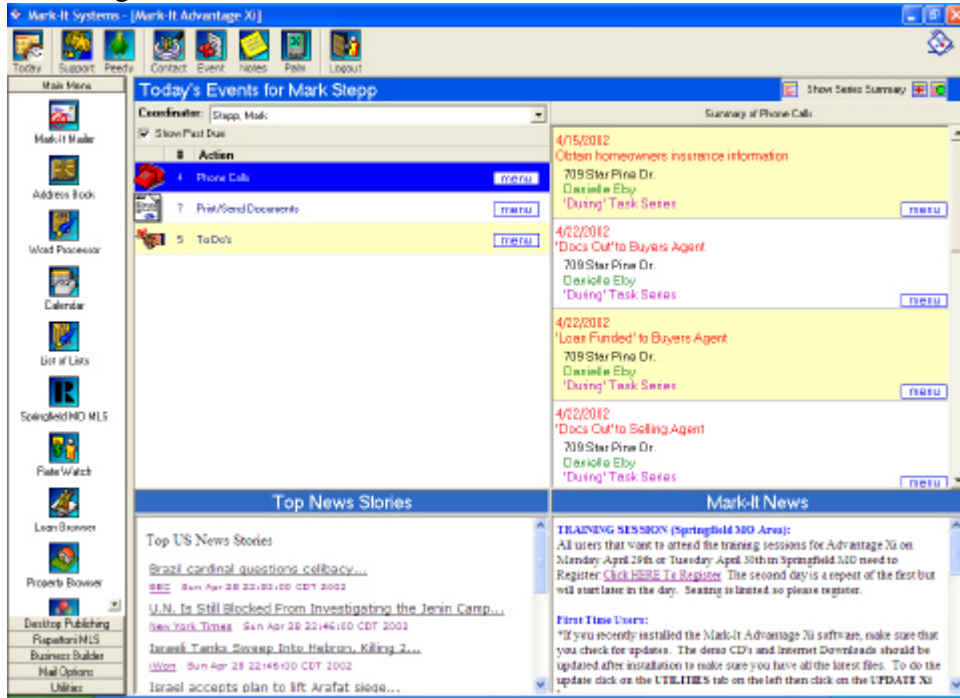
Mark-It Systems - [Mark-It Advantage Xi]

Today Support Peedy Contact Event Notes Palm Logout

Main Menu

Mark-It Mailer
Address Book
Word Processor
Calendar
List of Lists
Springfield MO MLS
Rate Watch
Loan Browser
Property Browser

Desktop Publishing
Rapattoni MLS
Business Builder
Mail Options
Utilities

Today's Events for Mark Stepp

Show Series Summary

Coordinator: Stepp, Mark
Show Past Due

| | # | Action | |
|---|---|---|---|
| | 4 | Phone Calls | menu |
| | 7 | Print/Send Documents | menu |
| | 5 | To Do's | menu |

Summary of Phone Calls

4/15/2002
Obtain homeowners insurance information
709 Star Pine Dr.
Danielle Eby
'During' Task Series
menu

4/22/2002
'Docs Out' to Buyers Agent
709 Star Pine Dr.
Danielle Eby
'During' Task Series
menu

4/22/2002
'Loan Funded' to Buyers Agent
709 Star Pine Dr.
Danielle Eby
'During' Task Series
menu

4/22/2002
'Docs Out' to Selling Agent
709 Star Pine Dr.
Danielle Eby
'During' Task Series
menu

Top News Stories

Top US News Stories

Brazil cardinal questions celibacy...
BBC Sun Apr 28 22:50:00 CDT 2002

U.N. Is Still Blocked From Investigating the Jenin Camp...
New York Times Sun Apr 28 22:46:00 CDT 2002

Israeli Tanks Sweep Into Hebron, Killing 2...
iWon Sun Apr 28 22:46:00 CDT 2002

Israel accepts plan to lift Arafat siege...

Mark-It News

TRAINING SESSION (Springfield MO Area):
All users that want to attend the training sessions for Advantage Xi on Monday April 29th or Tuesday April 30th in Springfield MO need to Register: Click HERE To Register The second day is a repeat of the first but will start later in the day. Seating is limited so please register.

First Time Users:
*If you recently installed the Mark-It Advantage Xi software, make sure that you check for updates. The demo CD's and Internet Downloads should be updated after installation to make sure you have all the latest files. To do the update click on the UTILITIES tab on the left then click on the UPDATE Xi